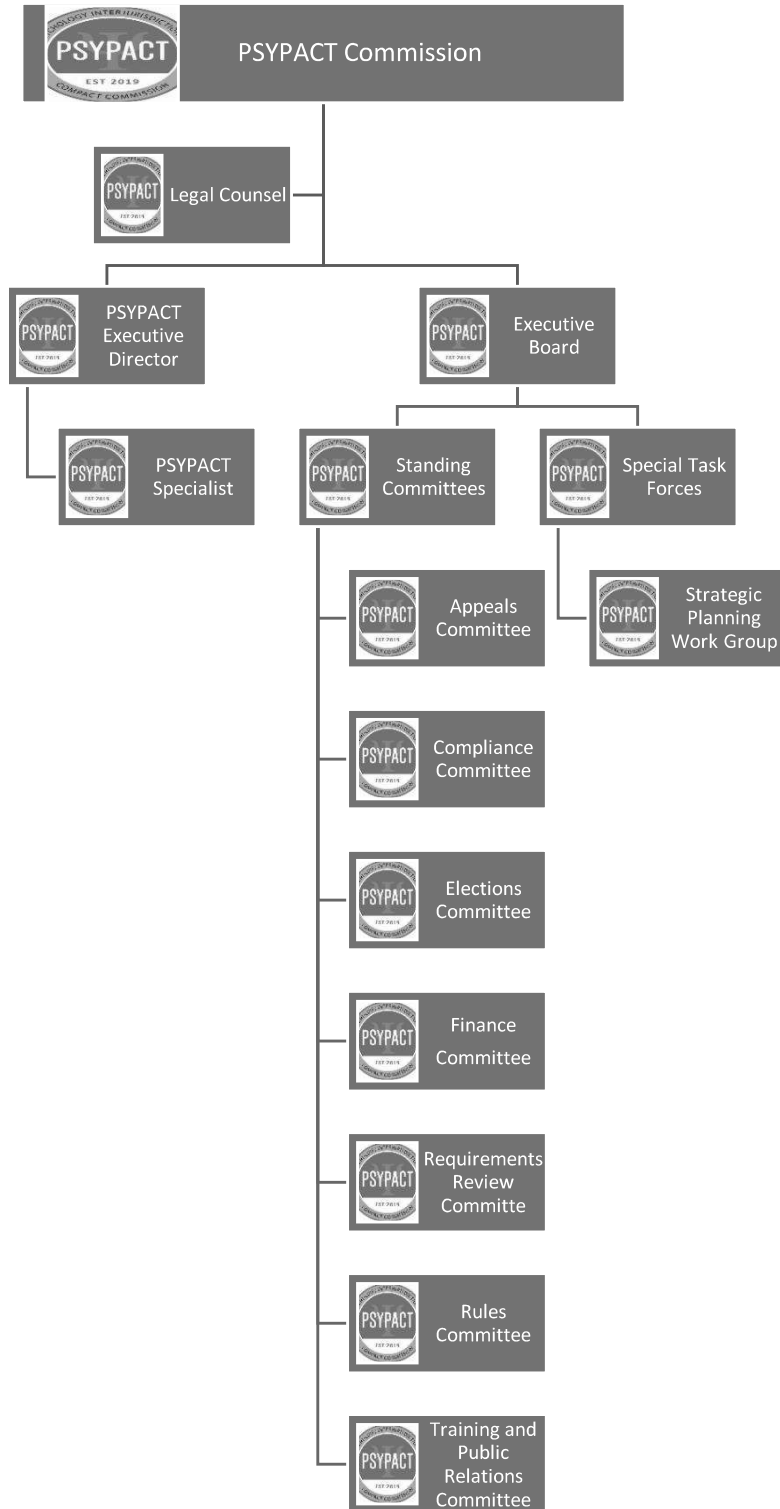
PSYCHOLOGY INTERJURISDICTIONAL
PSYPACT
EST 2019
COMPACT COMMISSION
PSYPACT Commission

PSYPACT
EST 2019
Legal Counsel

PSYPACT
EST 2019
PSYPACT Executive Director

PSYPACT
EST 2019
Executive Board

PSYPACT
EST 2019
PSYPACT Specialist

PSYPACT
EST 2019
Standing Committees

PSYPACT
EST 2019
Special Task Forces

PSYPACT
EST 2019
Appeals Committee

PSYPACT
EST 2019
Strategic Planning Work Group

PSYPACT
EST 2019
Compliance Committee

PSYPACT
EST 2019
Elections Committee

PSYPACT
EST 2019
Finance Committee

PSYPACT
EST 2019
Requirements Review Committe

PSYPACT
EST 2019
Rules Committee

PSYPACT
EST 2019
Training and Public Relations Committee